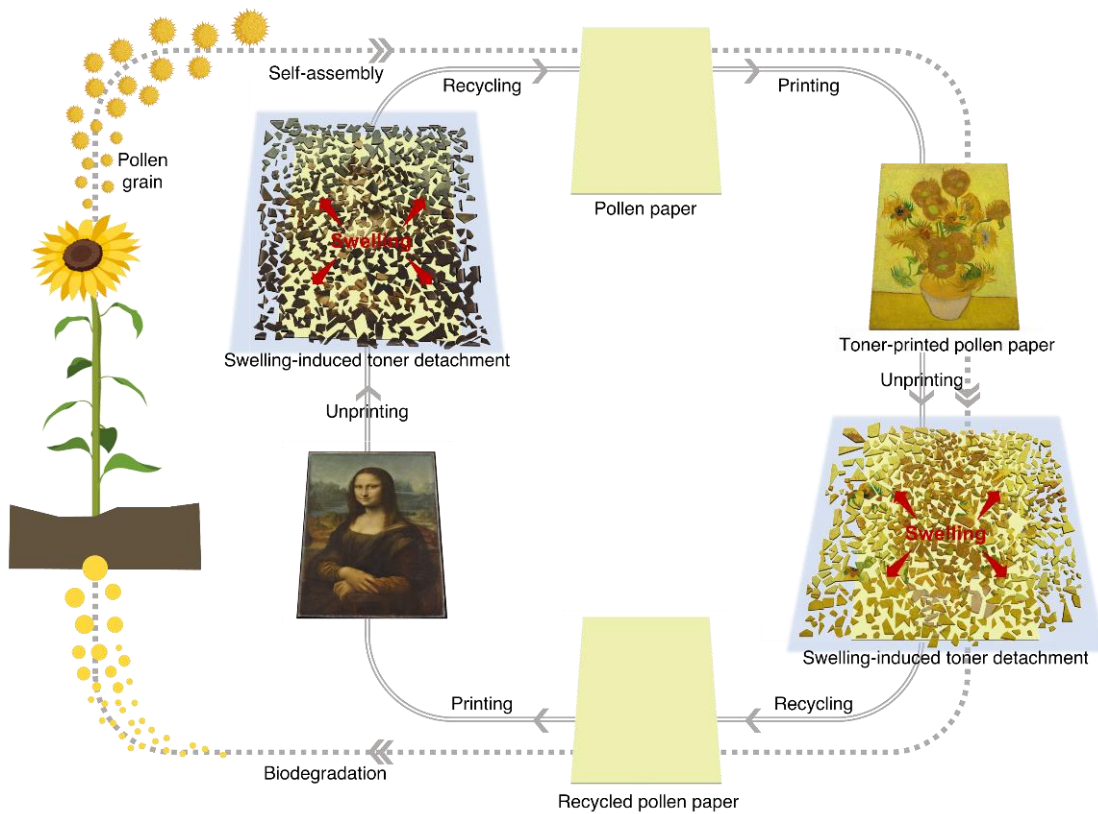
Self-assembly

Recycling

Printing

Pollen grain

Swelling

Pollen paper

Swelling-induced toner detachment

Toner-printed pollen paper

Unprinting

Unprinting

Swelling

Swelling-induced toner detachment

Printing

Recycling

Biodegradation

Recycled pollen paper